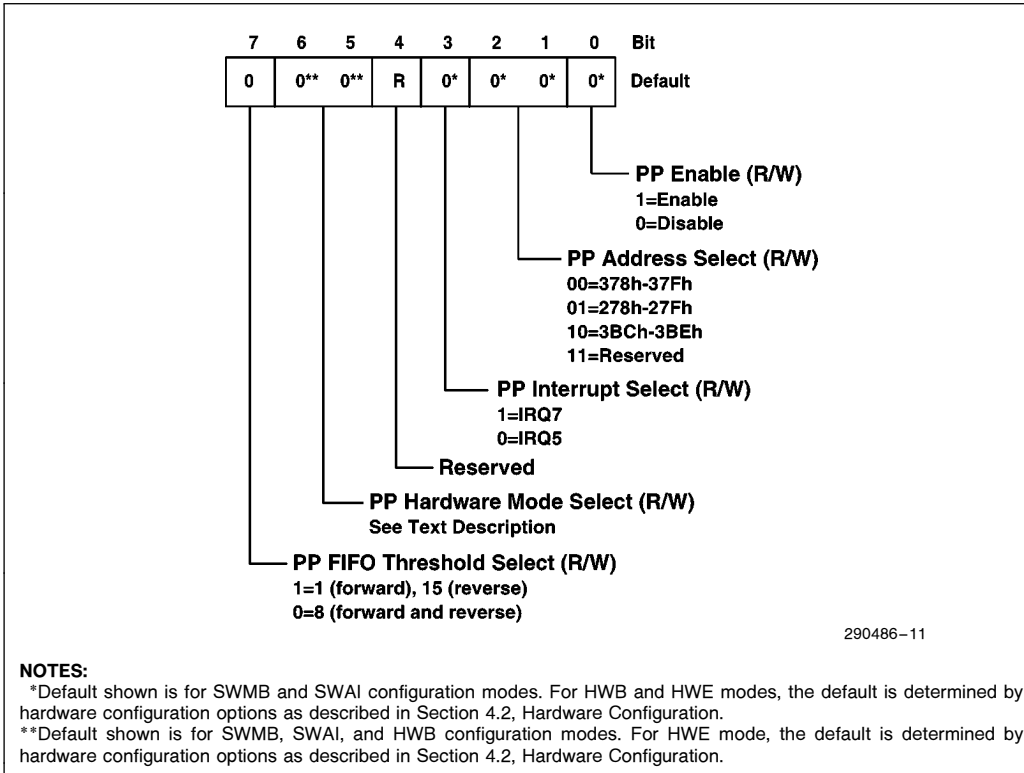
| 7 | 6 | 5 | 4 | 3 | 2 | 1 | 0 | Bit |
|---|---|---|---|---|---|---|---|---|
| 0 | 0** | 0** | R | 0* | 0* | 0* | 0* | Default |

PP Enable (R/W)
1=Enable
0=Disable

PP Address Select (R/W)
00=378h-37Fh
01=278h-27Fh
10=3BCh-3BEh
11=Reserved

PP Interrupt Select (R/W)
1=IRQ7
0=IRQ5

Reserved

PP Hardware Mode Select (R/W)
See Text Description

PP FIFO Threshold Select (R/W)
1=1 (forward), 15 (reverse)
0=8 (forward and reverse)

290486–11

NOTES:
*Default shown is for SWMB and SWAI configuration modes. For HWB and HWE modes, the default is determined by hardware configuration options as described in Section 4.2, Hardware Configuration.
**Default shown is for SWMB, SWAI, and HWB configuration modes. For HWE mode, the default is determined by hardware configuration options as described in Section 4.2, Hardware Configuration.